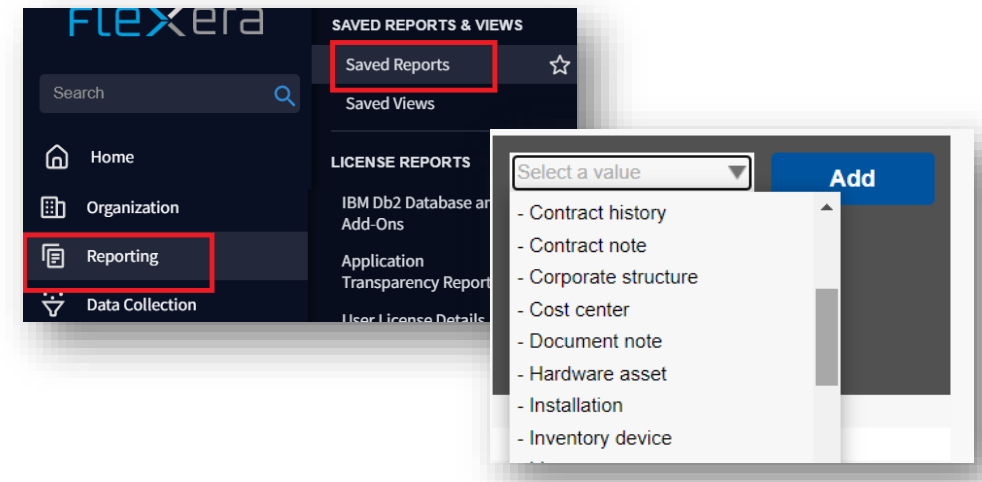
FLEXERA

Search

Home

Organization

Reporting

Data Collection

SAVED REPORTS & VIEWS

Saved Reports

Saved Views

LICENSE REPORTS

IBM Db2 Database an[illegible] Add-Ons

Application Transparency Report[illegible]

User License Details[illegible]

Select a value

Add

- Contract history
- Contract note
- Corporate structure
- Cost center
- Document note
- Hardware asset
- Installation
- Inventory device
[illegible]